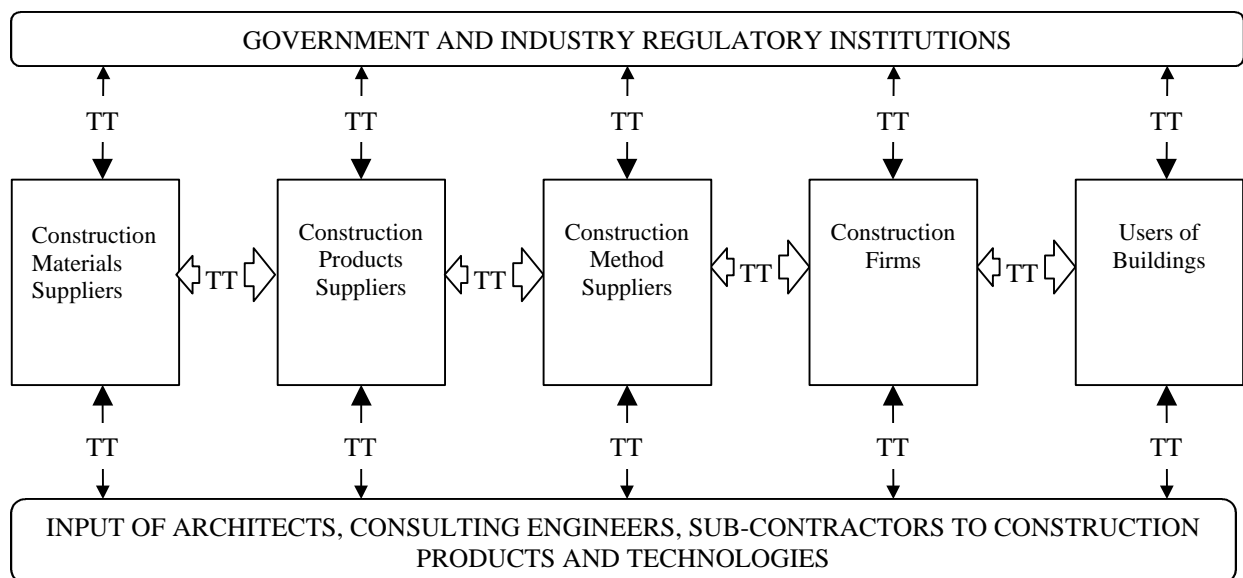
GOVERNMENT AND INDUSTRY REGULATORY INSTITUTIONS

TT TT TT TT TT

Construction Materials Suppliers

TT

Construction Products Suppliers

TT

Construction Method Suppliers

TT

Construction Firms

TT

Users of Buildings

TT TT TT TT TT

INPUT OF ARCHITECTS, CONSULTING ENGINEERS, SUB-CONTRACTORS TO CONSTRUCTION PRODUCTS AND TECHNOLOGIES